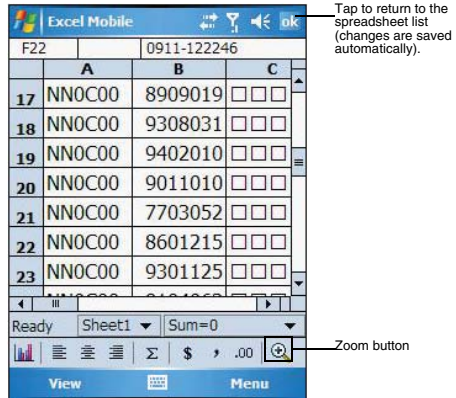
Excel Mobile ok

Tap to return to the spreadsheet list (changes are saved automatically).

F22 | 0911-122246

| | A | B | C |
|---|---|---|---|
| 17 | NN0C00 | 8909019 | □□□ |
| 18 | NN0C00 | 9308031 | □□□ |
| 19 | NN0C00 | 9402010 | □□□ |
| 20 | NN0C00 | 9011010 | □□□ |
| 21 | NN0C00 | 7703052 | □□□ |
| 22 | NN0C00 | 8601215 | □□□ |
| 23 | NN0C00 | 9301125 | □□□ |

Ready Sheet1 Sum=0

Σ $ , .00

Zoom button

View Menu